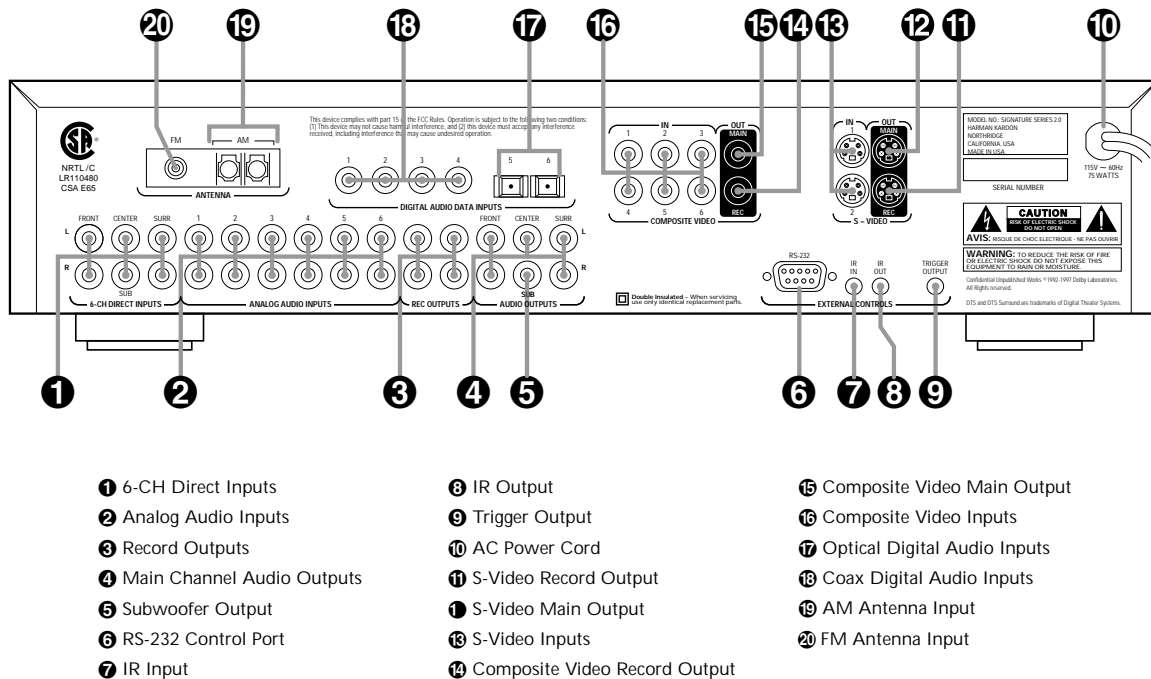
20 19 18 17 16 15 14 13 12 11 10

NRTL/C
LR110480
CSA E65

FM
AM
ANTENNA

This device complies with part 15 of the FCC Rules. Operation is subject to the following two conditions: (1) This device may not cause harmful interference, and (2) this device must accept any interference received, including interference that may cause undesired operation.

1 2 3 4
DIGITAL AUDIO DATA INPUTS

5 6

IN
1 2 3
4 5 6
COMPOSITE VIDEO
OUT
MAIN
REC

IN
1
2
OUT
MAIN
REC
S – VIDEO

MODEL NO.: SIGNATURE SERIES 2.0
HARMAN KARDON
NORTHRIDGE
CALIFORNIA, USA
MADE IN USA

SERIAL NUMBER

115V ~ 60Hz
75 WATTS

CAUTION
RISK OF ELECTRIC SHOCK DO NOT OPEN
AVIS: RISQUE DE CHOC ELECTRIQUE - NE PAS OUVRIR

WARNING: TO REDUCE THE RISK OF FIRE OR ELECTRIC SHOCK DO NOT EXPOSE THIS EQUIPMENT TO RAIN OR MOISTURE.

Confidential Unpublished Works © 1992-1997 Dolby Laboratories. All Rights reserved.

DTS and DTS Surround are trademarks of Digital Theater Systems.

FRONT CENTER SURR
L
R
SUB
6-CH DIRECT INPUTS

1 2 3 4 5 6
ANALOG AUDIO INPUTS

REC OUTPUTS

FRONT CENTER SURR
L
R
SUB
AUDIO OUTPUTS

Double Insulated – When servicing use only identical replacement parts.

RS-232
IR IN
IR OUT
TRIGGER OUTPUT
EXTERNAL CONTROLS

1 2 3 4 5 6 7 8 9

1 6-CH Direct Inputs
2 Analog Audio Inputs
3 Record Outputs
4 Main Channel Audio Outputs
5 Subwoofer Output
6 RS-232 Control Port
7 IR Input

8 IR Output
9 Trigger Output
10 AC Power Cord
11 S-Video Record Output
1 S-Video Main Output
13 S-Video Inputs
14 Composite Video Record Output

15 Composite Video Main Output
16 Composite Video Inputs
17 Optical Digital Audio Inputs
18 Coax Digital Audio Inputs
19 AM Antenna Input
20 FM Antenna Input